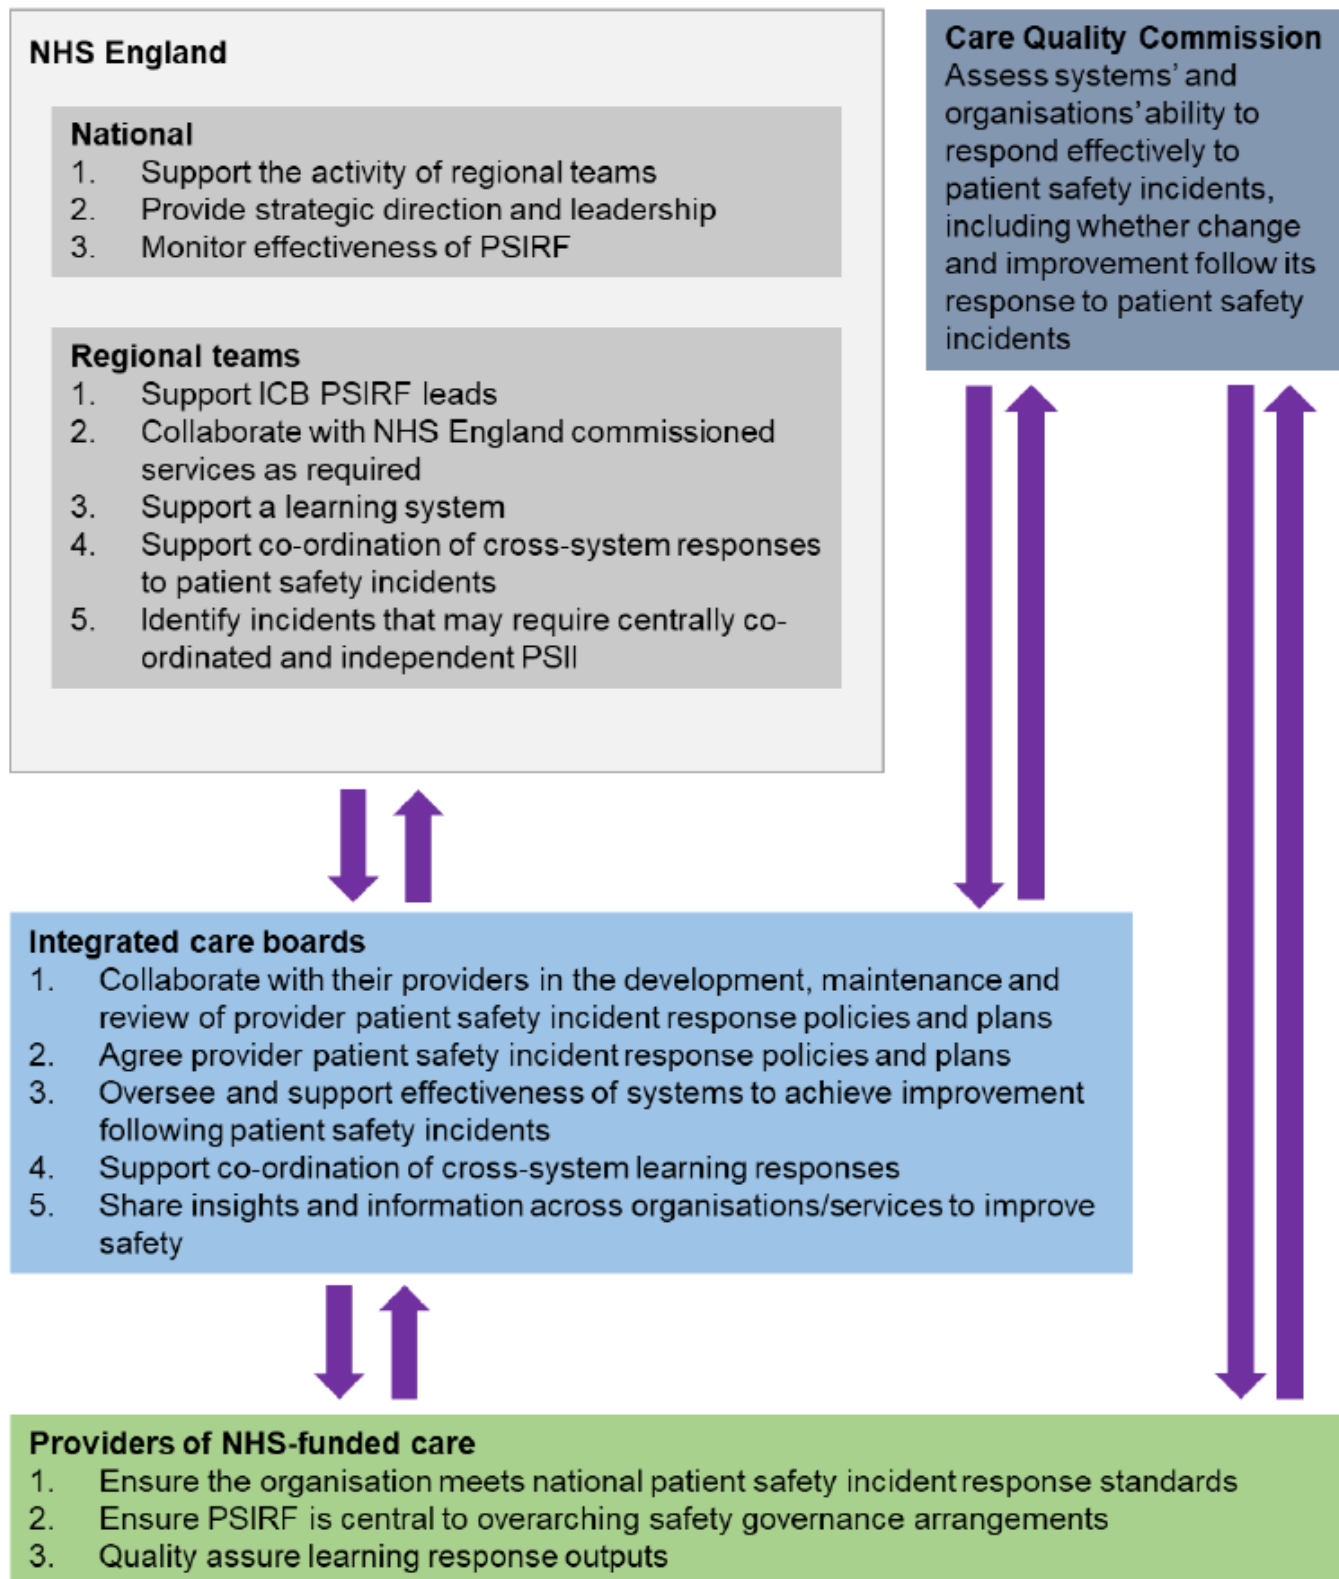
NHS England

National
1. Support the activity of regional teams
2. Provide strategic direction and leadership
3. Monitor effectiveness of PSIRF

Regional teams
1. Support ICB PSIRF leads
2. Collaborate with NHS England commissioned services as required
3. Support a learning system
4. Support co-ordination of cross-system responses to patient safety incidents
5. Identify incidents that may require centrally co-ordinated and independent PSII

Care Quality Commission
Assess systems' and organisations' ability to respond effectively to patient safety incidents, including whether change and improvement follow its response to patient safety incidents

Integrated care boards
1. Collaborate with their providers in the development, maintenance and review of provider patient safety incident response policies and plans
2. Agree provider patient safety incident response policies and plans
3. Oversee and support effectiveness of systems to achieve improvement following patient safety incidents
4. Support co-ordination of cross-system learning responses
5. Share insights and information across organisations/services to improve safety

Providers of NHS-funded care
1. Ensure the organisation meets national patient safety incident response standards
2. Ensure PSIRF is central to overarching safety governance arrangements
3. Quality assure learning response outputs